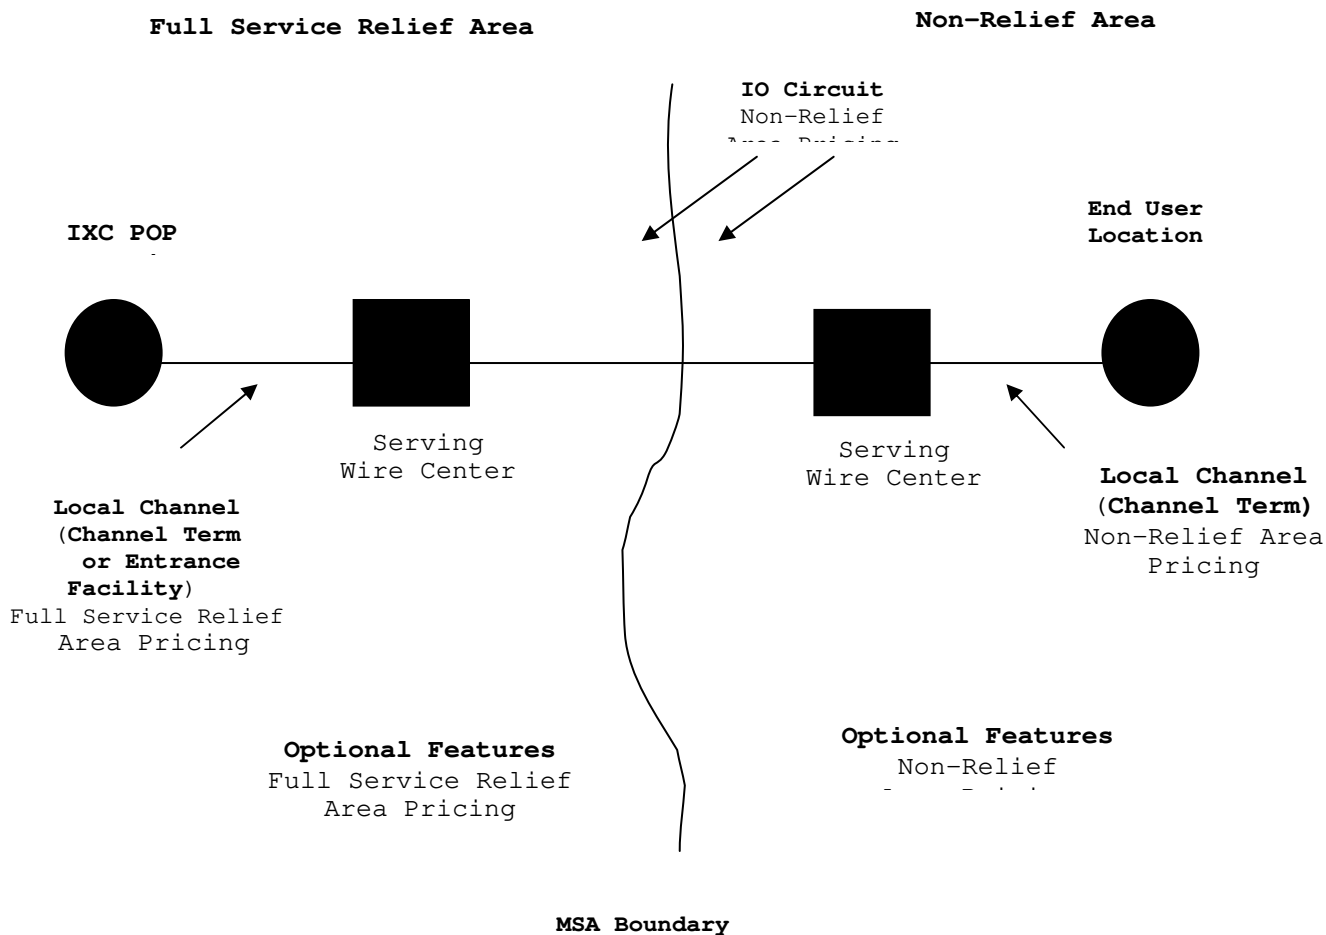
Full Service Relief Area

Non-Relief Area

IO Circuit
Non-Relief
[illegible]

IXC POP

End User Location

Serving Wire Center

Serving Wire Center

Local Channel (Channel Term or Entrance Facility)
Full Service Relief Area Pricing

Local Channel (Channel Term)
Non-Relief Area Pricing

Optional Features
Full Service Relief Area Pricing

Optional Features
Non-Relief
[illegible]

MSA Boundary